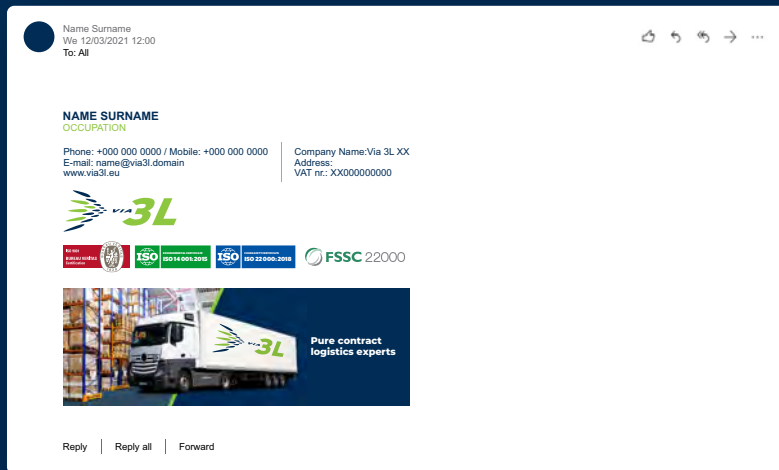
Name Surname
We 12/03/2021 12:00
To: All

NAME SURNAME
OCCUPATION

Phone: +000 000 0000 / Mobile: +000 000 0000
E-mail: name@via3l.domain
www.via3l.eu

Company Name:Via 3L XX
Address:
VAT nr.: XX000000000

VIA 3L

ISO 14001:2015
ISO 22000:2018
FSSC 22000

VIA 3L
Pure contract logistics experts

Reply | Reply all | Forward